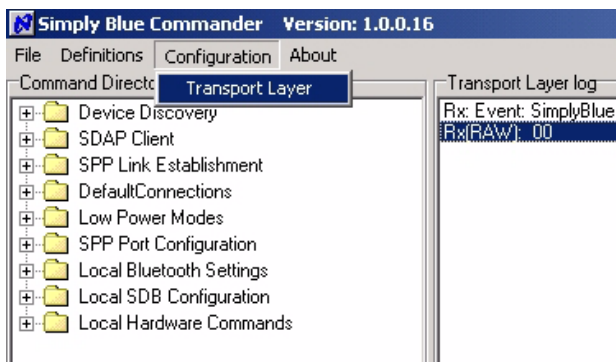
Simply Blue Commander Version: 1.0.0.16

File Definitions Configuration About

Transport Layer

Command Directo

Device Discovery
SDAP Client
SPP Link Establishment
DefaultConnections
Low Power Modes
SPP Port Configuration
Local Bluetooth Settings
Local SDB Configuration
Local Hardware Commands

Transport Layer log

Rx: Event: SimplyBlue
Rx(RAW): 00